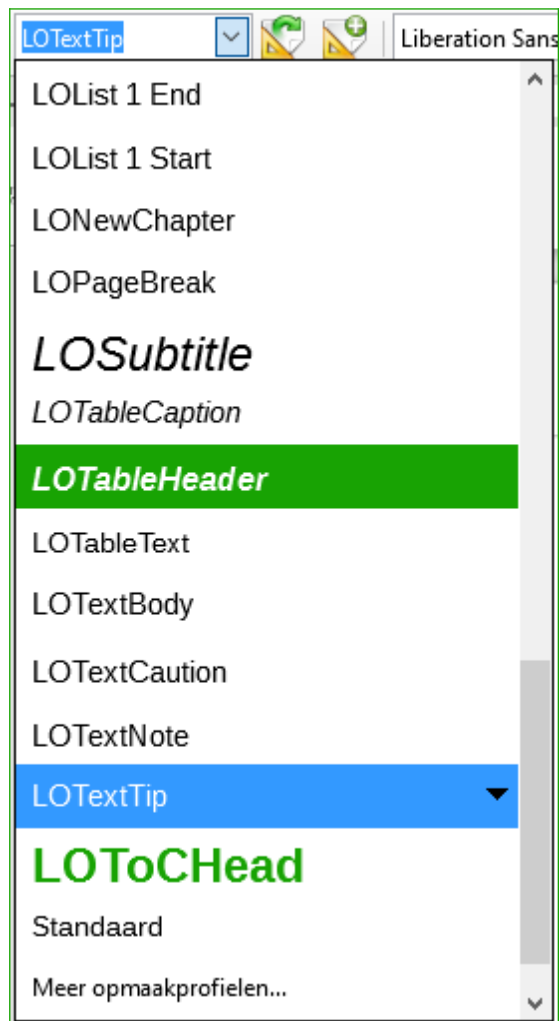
LOTextTip

Liberation Sans

LOList 1 End

LOList 1 Start

LONewChapter

LOPageBreak

LOSubtitle

LOTableCaption

LOTableHeader

LOTableText

LOTextBody

LOTextCaution

LOTextNote

LOTextTip

LOToCHead

Standaard

Meer opmaakprofielen...